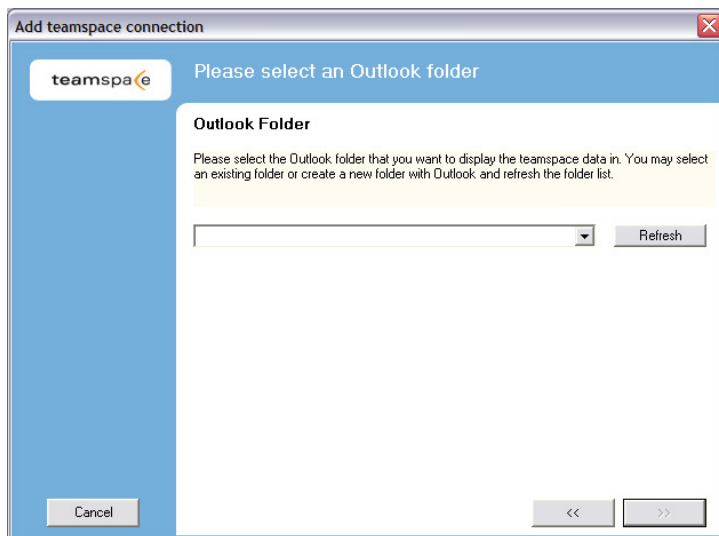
Add teamspace connection

teamspace

Please select an Outlook folder

Outlook Folder

Please select the Outlook folder that you want to display the teamspace data in. You may select an existing folder or create a new folder with Outlook and refresh the folder list.

Refresh

Cancel

<<

>>